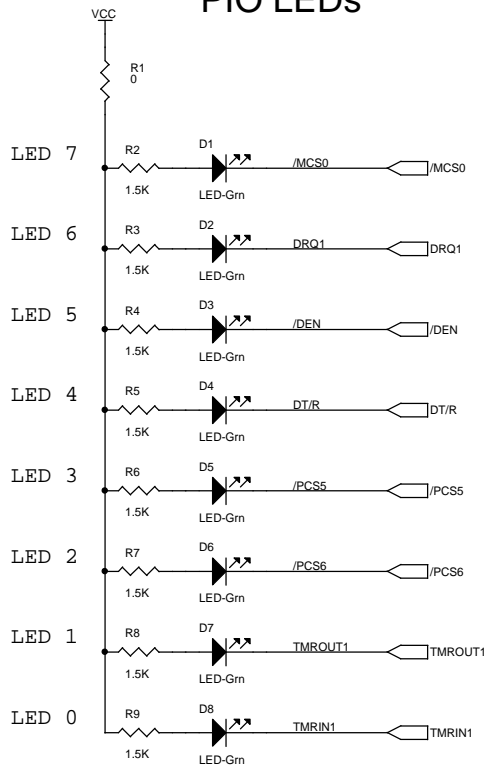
PIO LEDs

VCC

R1
0

LED 7
R2
1.5K
D1
LED-Grn
/MCS0
/MCS0

LED 6
R3
1.5K
D2
LED-Grn
DRQ1
DRQ1

LED 5
R4
1.5K
D3
LED-Grn
/DEN
/DEN

LED 4
R5
1.5K
D4
LED-Grn
DT/R
DT/R

LED 3
R6
1.5K
D5
LED-Grn
/PCS5
/PCS5

LED 2
R7
1.5K
D6
LED-Grn
/PCS6
/PCS6

LED 1
R8
1.5K
D7
LED-Grn
TMROUT1
TMROUT1

LED 0
R9
1.5K
D8
LED-Grn
TMRIN1
TMRIN1